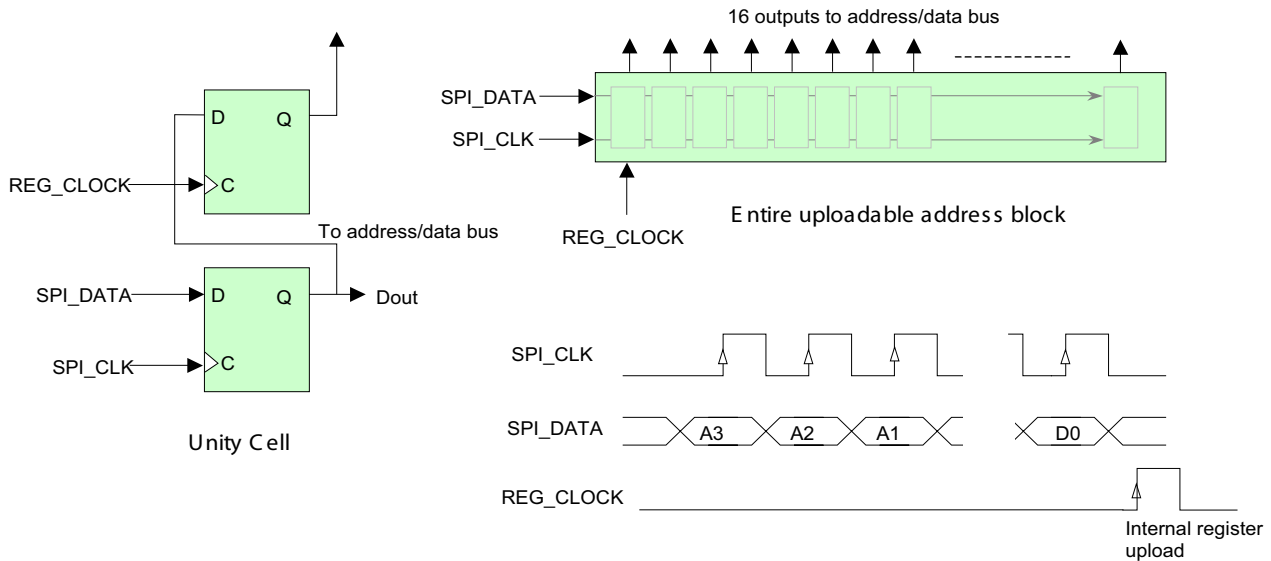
16 outputs to address/data bus

SPI_DATA

SPI_CLK

REG_CLOCK

Entire uploadable address block

D Q

REG_CLOCK C

To address/data bus

SPI_DATA D Q Dout

SPI_CLK C

Unity Cell

SPI_CLK

SPI_DATA A3 A2 A1 D0

REG_CLOCK

Internal register upload